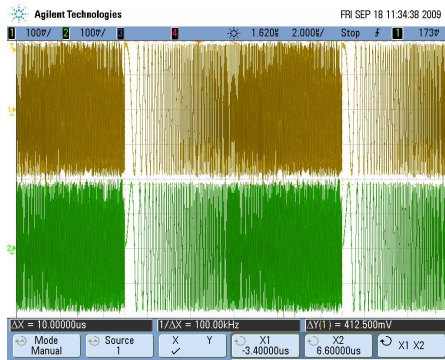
Agilent Technologies FRI SEP 18 11:34:38 2009

1 100V/ 2 100V/ 3 4 1.620s 2.000s/ Stop 1 173V

ΔX = 10.00000us 1/ΔX = 100.00kHz ΔY(1) = 412.500mV

Mode Manual

Source 1

X Y

X1 -3.40000us

X2 6.60000us

X1 X2